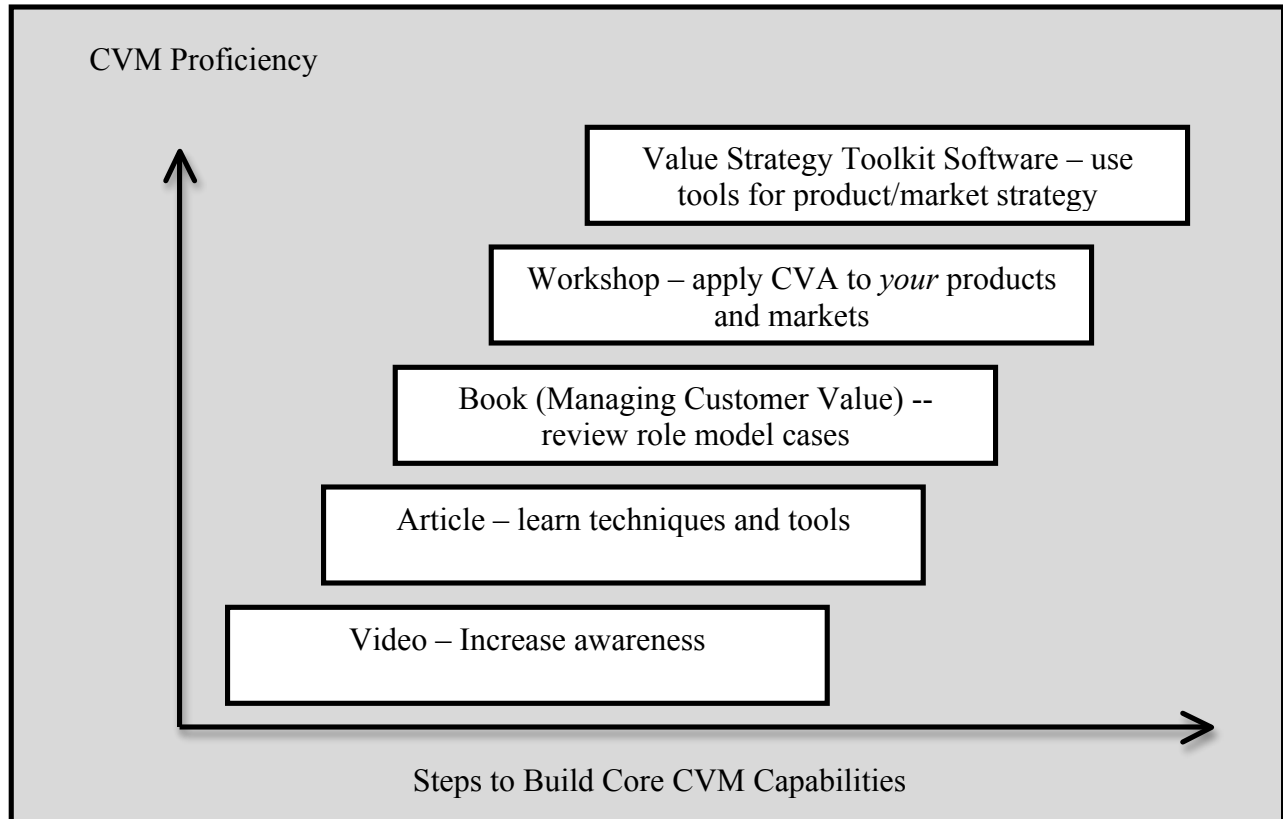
CVM Proficiency

Value Strategy Toolkit Software – use tools for product/market strategy

Workshop – apply CVA to *your* products and markets

Book (Managing Customer Value) -- review role model cases

Article – learn techniques and tools

Video – Increase awareness

Steps to Build Core CVM Capabilities